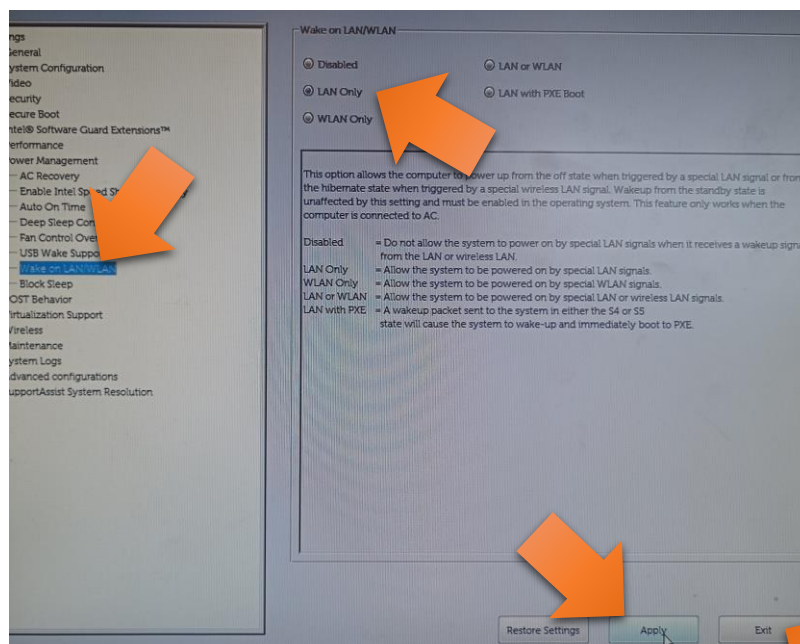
ngs
General
ystem Configuration
Video
ecurity
ecure Boot
ntel® Software Guard Extensions™
erformance
ower Management
AC Recovery
Enable Intel Sp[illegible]
Auto On Time
Deep Sleep Con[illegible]
Fan Control Ove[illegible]
USB Wake Suppo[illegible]
Wake on LAN/WLAN
Block Sleep
OST Behavior
irtualization Support
ireless
aintenance
ystem Logs
dvanced configurations
upportAssist System Resolution

Wake on LAN/WLAN

Disabled
LAN Only
WLAN Only
LAN or WLAN
LAN with PXE Boot

This option allows the computer to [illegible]ower up from the off state when triggered by a special LAN signal or fro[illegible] the hibernate state when triggered by a special wireless LAN signal. Wakeup from the standby state is unaffected by this setting and must be enabled in the operating system. This feature only works when the computer is connected to AC.

Disabled = Do not allow the system to power on by special LAN signals when it receives a wakeup signa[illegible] from the LAN or wireless LAN.
LAN Only = Allow the system to be powered on by special LAN signals.
WLAN Only = Allow the system to be powered on by special WLAN signals.
LAN or WLAN = Allow the system to be powered on by special LAN or wireless LAN signals.
LAN with PXE = A wakeup packet sent to the system in either the S4 or S5 state will cause the system to wake-up and immediately boot to PXE.

Restore Settings
Apply
Exit